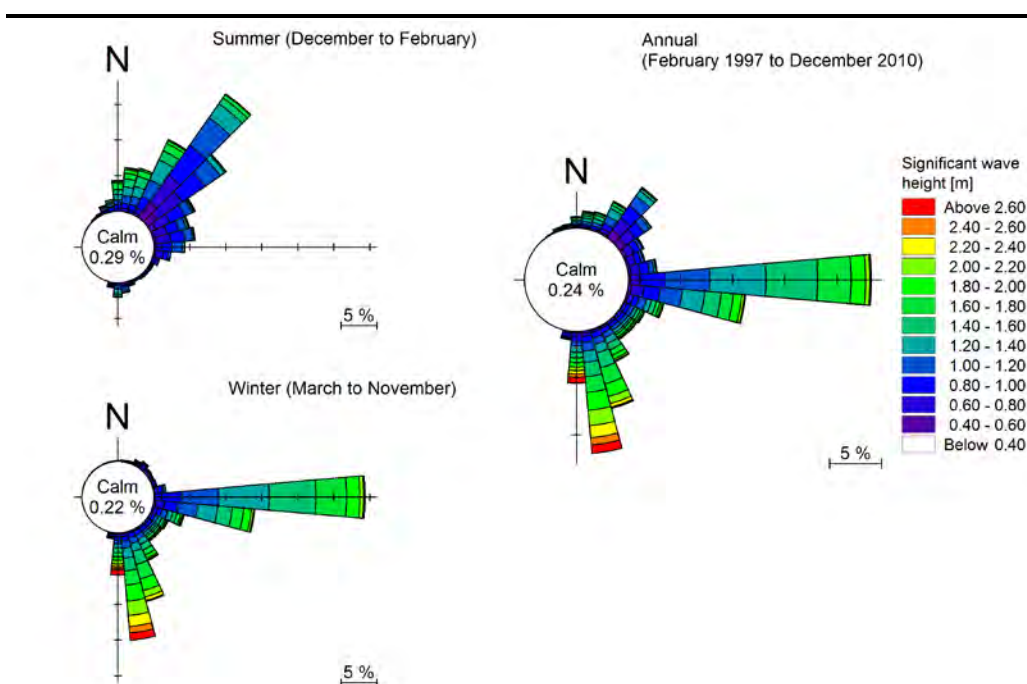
Summer (December to February)

N

Calm
0.29 %

5 %

Annual
(February 1997 to December 2010)

N

Calm
0.24 %

5 %

Significant wave height [m]

Above 2.60
2.40 - 2.60
2.20 - 2.40
2.00 - 2.20
1.80 - 2.00
1.60 - 1.80
1.40 - 1.60
1.20 - 1.40
1.00 - 1.20
0.80 - 1.00
0.60 - 0.80
0.40 - 0.60
Below 0.40

Winter (March to November)

N

Calm
0.22 %

5 %